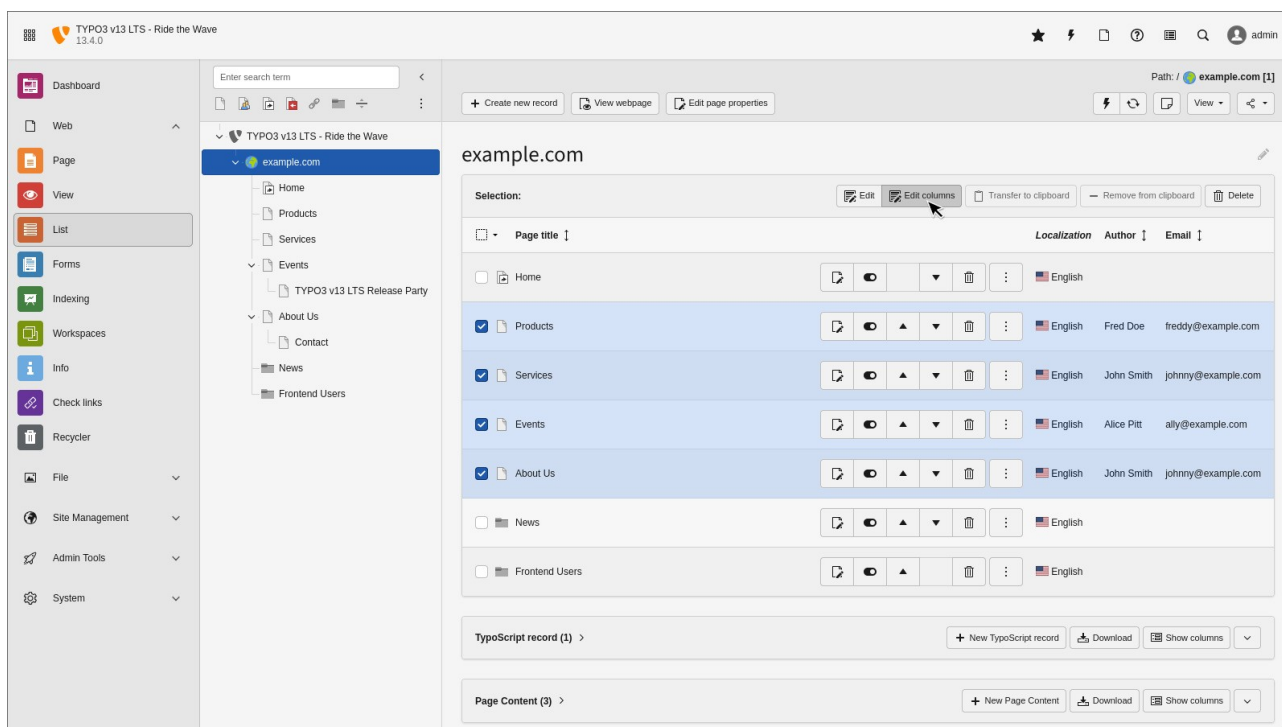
TYPO3 v13 LTS - Ride the Wave
13.4.0

admin

Dashboard
Web
Page
View
List
Forms
Indexing
Workspaces
Info
Check links
Recycler
File
Site Management
Admin Tools
System

Enter search term

TYPO3 v13 LTS - Ride the Wave
example.com
Home
Products
Services
Events
TYPO3 v13 LTS Release Party
About Us
Contact
News
Frontend Users

Path: / example.com [1]

+ Create new record
View webpage
Edit page properties
View

example.com

Selection:
Edit
Edit columns
Transfer to clipboard
— Remove from clipboard
Delete

| Page title | Localization | Author | Email |
|---|---|---|---|
| Home | English | | |
| Products | English | Fred Doe | freddy@example.com |
| Services | English | John Smith | johnny@example.com |
| Events | English | Alice Pitt | ally@example.com |
| About Us | English | John Smith | johnny@example.com |
| News | English | | |
| Frontend Users | English | | |

TypoScript record (1) >
+ New TypoScript record
Download
Show columns

Page Content (3) >
+ New Page Content
Download
Show columns